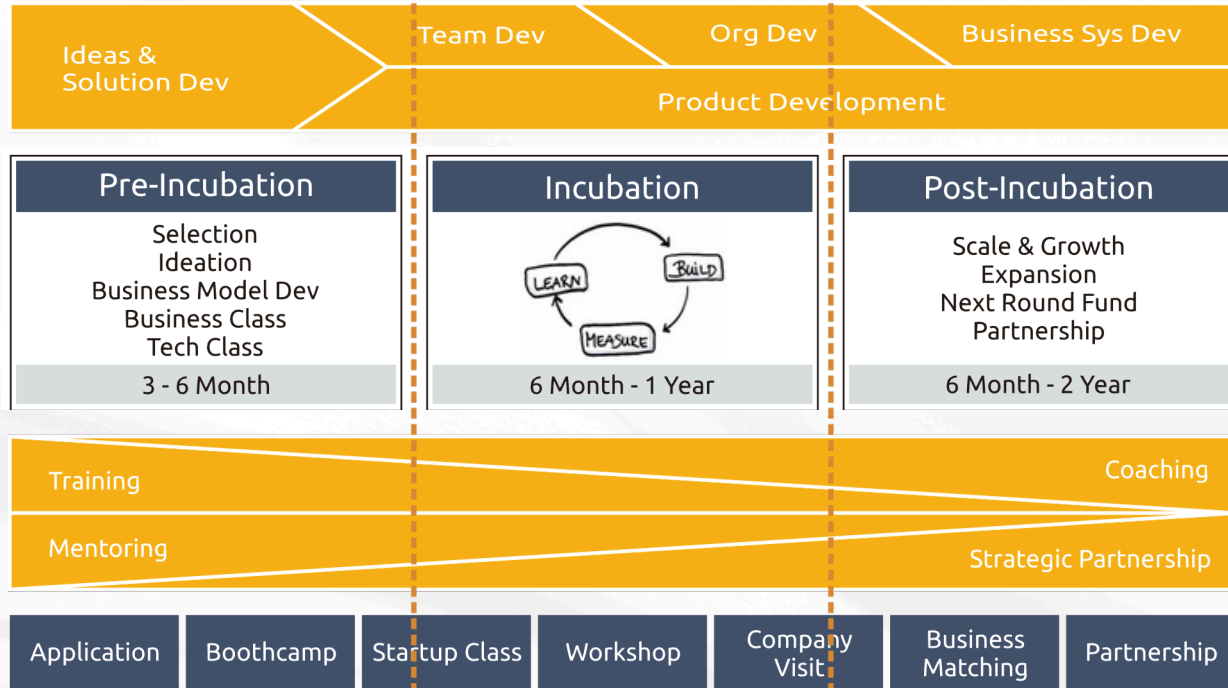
Ideas & Solution Dev

Team Dev

Org Dev

Business Sys Dev

Product Development

Pre-Incubation

Selection
Ideation
Business Model Dev
Business Class
Tech Class

3 - 6 Month

Incubation

LEARN

BUILD

MEASURE

6 Month - 1 Year

Post-Incubation

Scale & Growth
Expansion
Next Round Fund
Partnership

6 Month - 2 Year

Training

Coaching

Mentoring

Strategic Partnership

Application

Boothcamp

Startup Class

Workshop

Company Visit

Business Matching

Partnership